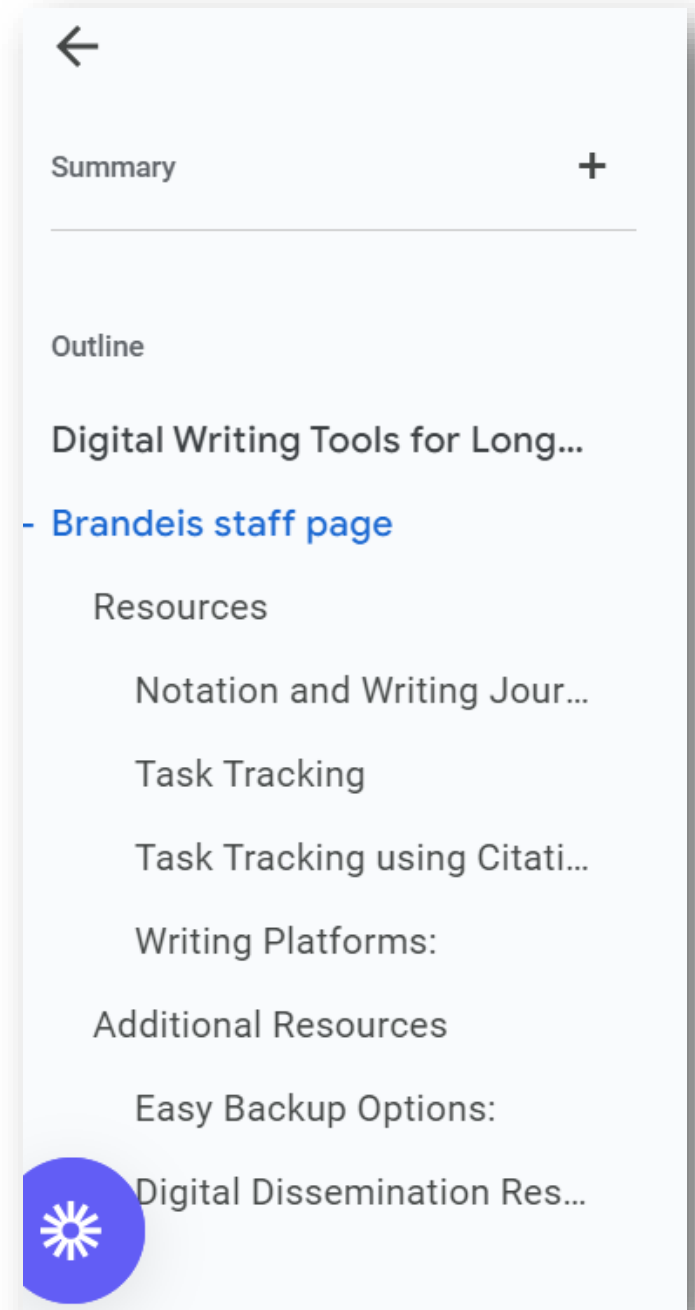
Summary +

Outline

Digital Writing Tools for Long...

Brandeis staff page

Resources

Notation and Writing Jour...

Task Tracking

Task Tracking using Citati...

Writing Platforms:

Additional Resources

Easy Backup Options:

Digital Dissemination Res...